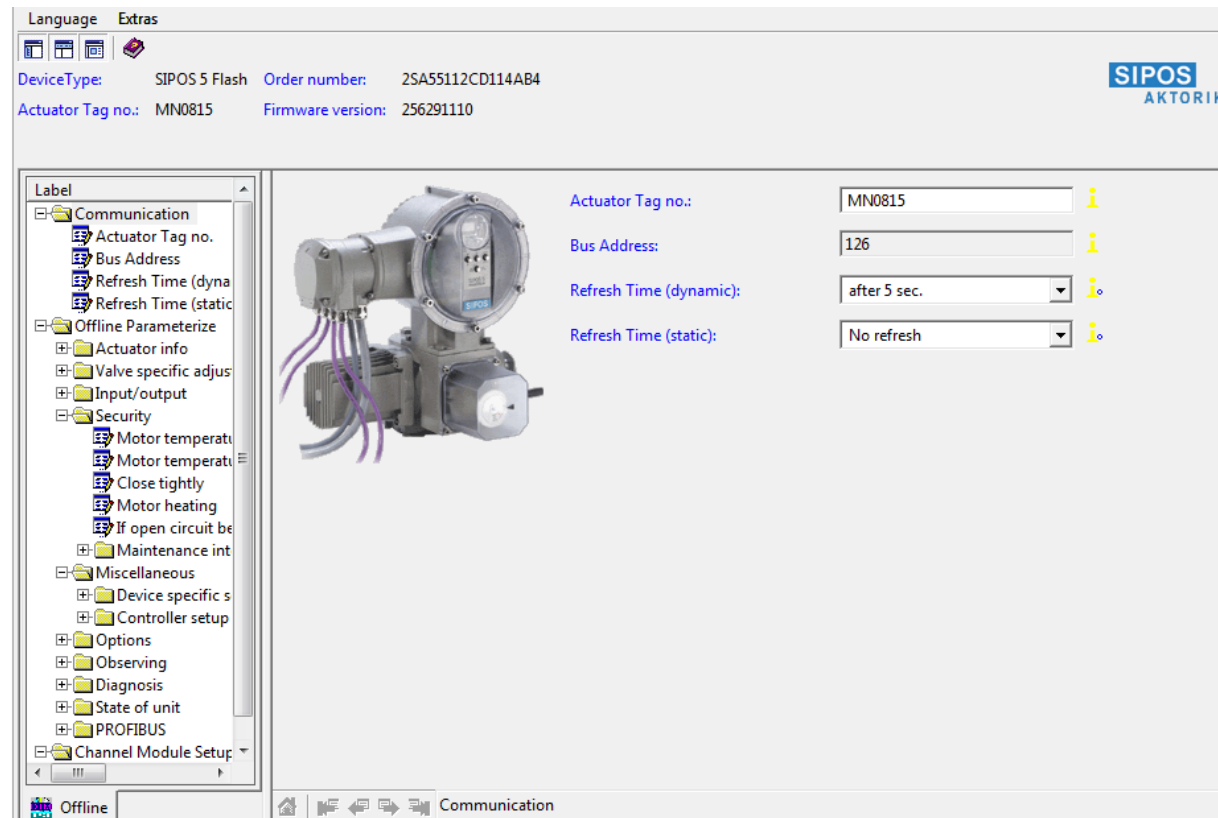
Language Extras

DeviceType: SIPOS 5 Flash Order number: 2SA55112CD114AB4

Actuator Tag no.: MN0815 Firmware version: 256291110

SIPOS AKTORIK

Label
Communication
Actuator Tag no.
Bus Address
Refresh Time (dyna
Refresh Time (static
Offline Parameterize
Actuator info
Valve specific adjus
Input/output
Security
Motor temperatu
Motor temperatu
Close tightly
Motor heating
If open circuit be
Maintenance int
Miscellaneous
Device specific s
Controller setup
Options
Observing
Diagnosis
State of unit
PROFIBUS
Channel Module Setup

Offline

SIPOS

Actuator Tag no.: MN0815
Bus Address: 126
Refresh Time (dynamic): after 5 sec.
Refresh Time (static): No refresh

Communication